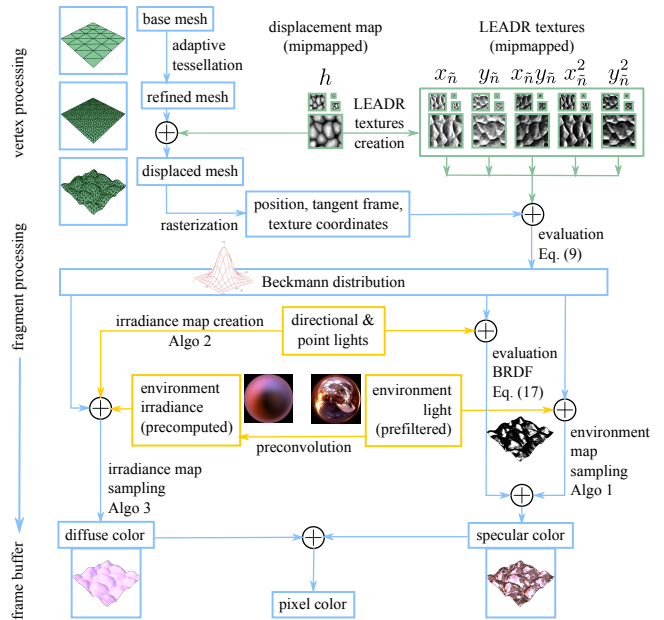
vertex processing

base mesh

adaptive tessellation

refined mesh

displaced mesh

displacement map (mipmapped)

$h$

LEADR textures creation

LEADR textures (mipmapped)

$x_{\tilde{n}}$ $y_{\tilde{n}}$ $x_{\tilde{n}}y_{\tilde{n}}$ $x_{\tilde{n}}^2$ $y_{\tilde{n}}^2$

rasterization

position, tangent frame, texture coordinates

evaluation Eq. (9)

fragment processing

Beckmann distribution

irradiance map creation Algo 2

directional & point lights

evaluation BRDF Eq. (17)

environment irradiance (precomputed)

environment light (prefiltered)

preconvolution

environment map sampling Algo 1

irradiance map sampling Algo 3

frame buffer

diffuse color

specular color

pixel color